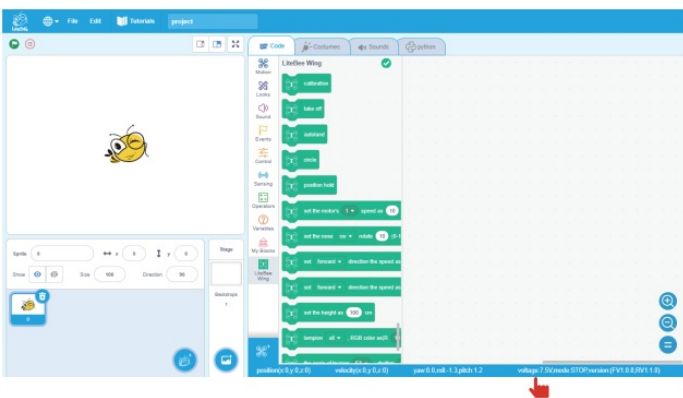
File Edit Tutorials project

Code Costumes Sounds option

Motion
Looks
Sound
Events
Control
Sensing
Operators
Variables
My Blocks
LiteBee Wing

LiteBee Wing

calibration
take off
autoland
circle
position hold
set the motor's 1 speed as 10
set the nose cw rotate 10 (0-1
set forward direction the speed as
set forward direction the speed as
set the height as 100 cm
lampion all RGB color as(R

Sprite 0 x 0 y 0
Show Size 100 Direction 90

Stage

Backdrops 1

position(x:0,y:0,z:0) velocity(x:0,y:0,z:0) yaw:0.0,roll:-1.3,pitch:1.2 voltage:7.5V,mode:STOP,version:(FV1.0.0,RV1.1.0)